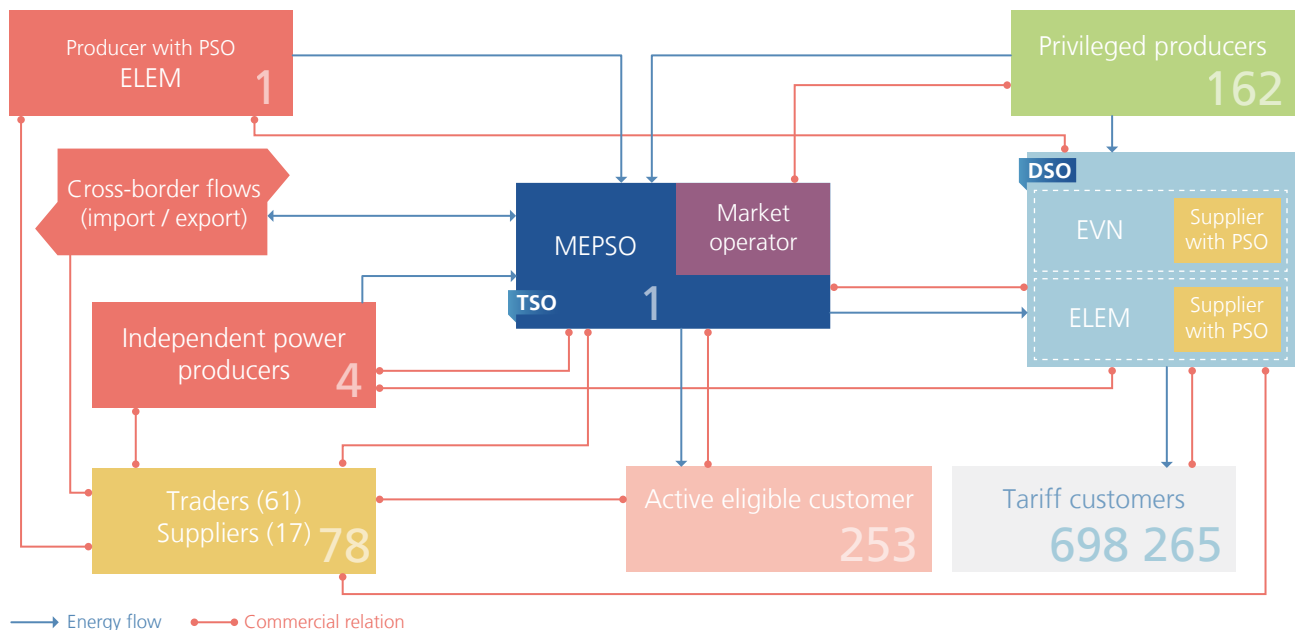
Producer with PSO
ELEM
1

Privileged producers
162

Cross-border flows
(import / export)

MEPSO

Market operator

TSO
1

DSO

EVN

Supplier with PSO

ELEM

Supplier with PSO

Independent power producers
4

Traders (61)
Suppliers (17)
78

Active eligible customer
253

Tariff customers
698 265

Energy flow
Commercial relation